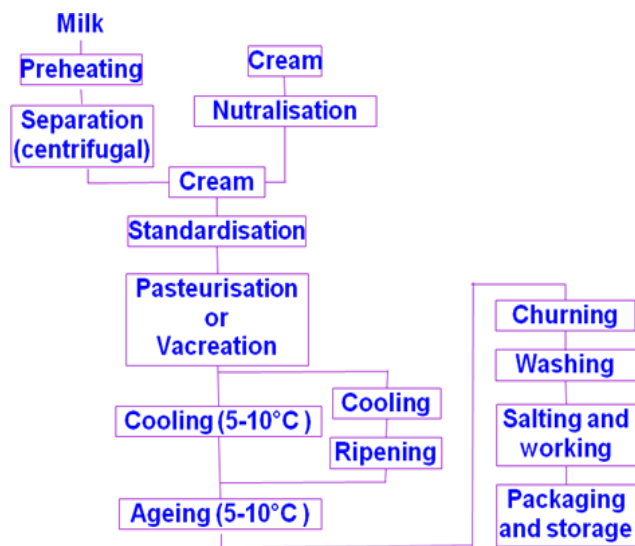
Milk

Preheating

Separation (centrifugal)

Cream

Nutralisation

Cream

Standardisation

Pasteurisation or Vacreation

Cooling (5-10°C )

Cooling

Ripening

Ageing (5-10°C )

Churning

Washing

Salting and working

Packaging and storage